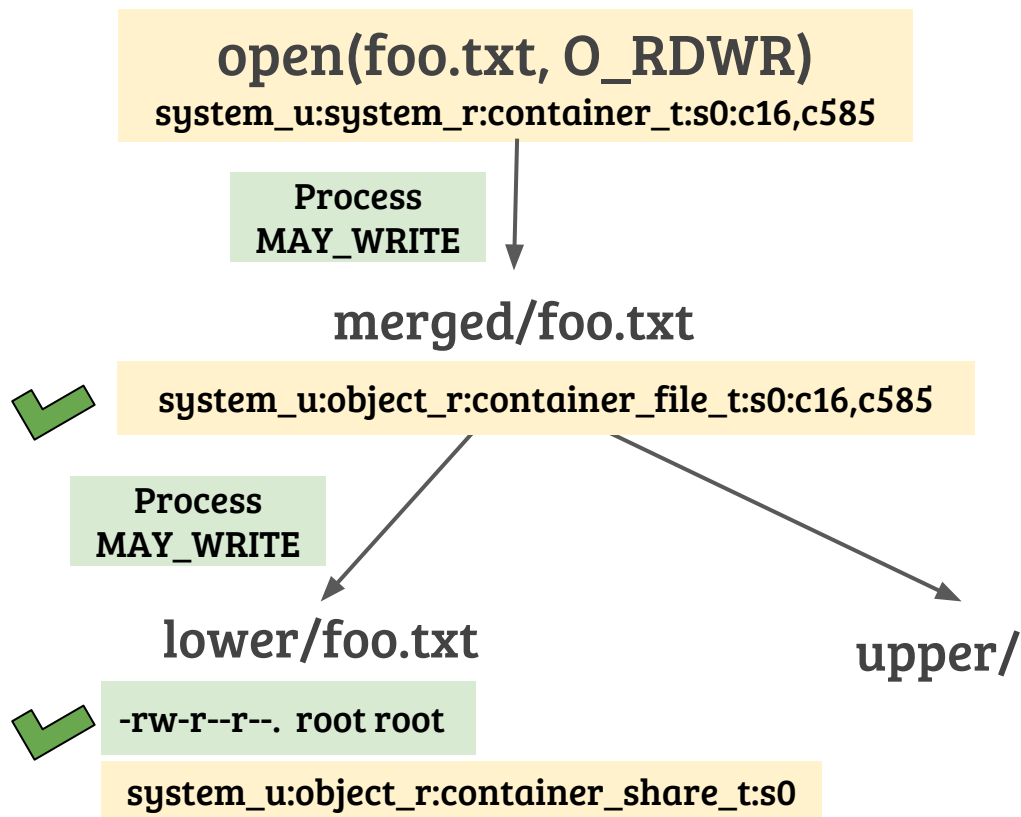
open(foo.txt, O_RDWR)
system_u:system_r:container_t:s0:c16,c585

Process
MAY_WRITE

merged/foo.txt

system_u:object_r:container_file_t:s0:c16,c585

Process
MAY_WRITE

lower/foo.txt

upper/

-rw-r--r--. root root

system_u:object_r:container_share_t:s0